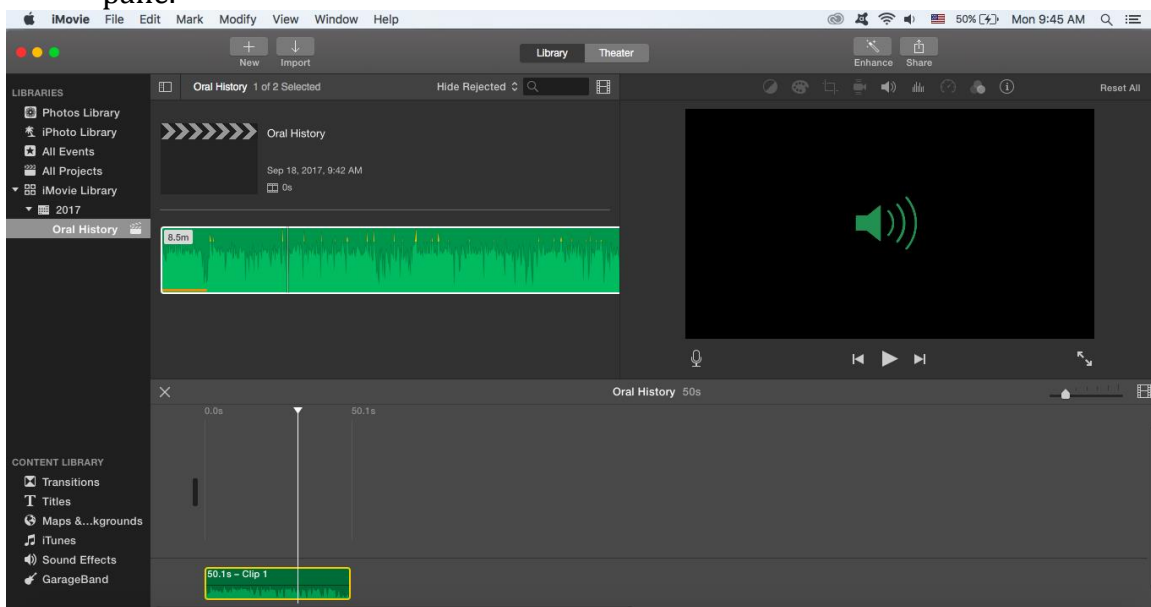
pane.

iMovie File Edit Mark Modify View Window Help

50% Mon 9:45 AM

New Import

Library Theater

Enhance Share

LIBRARIES
Photos Library
iPhoto Library
All Events
All Projects
iMovie Library
2017
Oral History

Oral History 1 of 2 Selected

Hide Rejected

Reset All

Oral History

Sep 18, 2017, 9:42 AM

0s

8.5m

Oral History 50s

0.0s

50.1s

CONTENT LIBRARY
Transitions
Titles
Maps &...kgrounds
iTunes
Sound Effects
GarageBand

50.1s – Clip 1